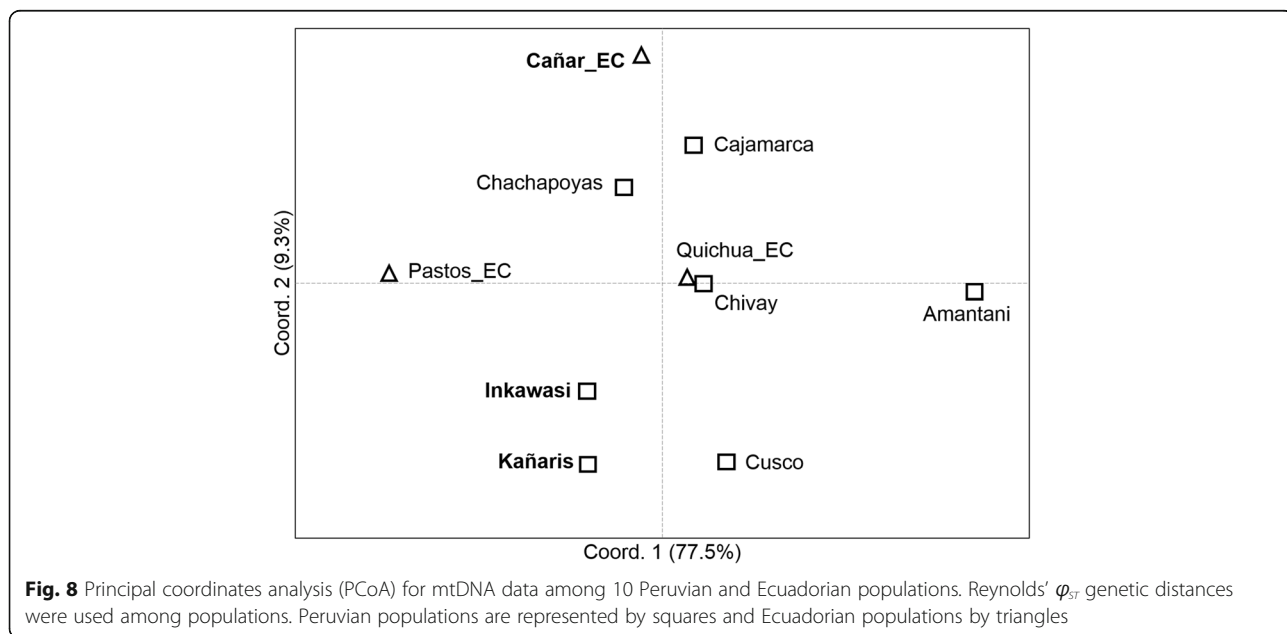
Cañar_EC

Cajamarca

Chachapoyas

Coord. 2 (9.3%)

Quichua_EC

Pastos_EC

Chivay

Amantani

Inkawasi

Kañaris

Cusco

Coord. 1 (77.5%)

**Fig. 8** Principal coordinates analysis (PCoA) for mtDNA data among 10 Peruvian and Ecuadorian populations. Reynolds' $\varphi_{ST}$ genetic distances were used among populations. Peruvian populations are represented by squares and Ecuadorian populations by triangles